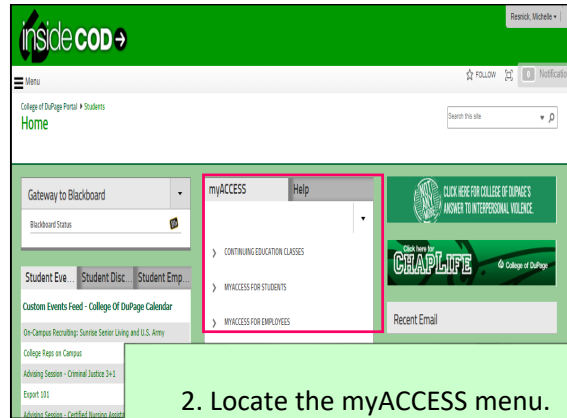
insideCOD

Resnick, Michelle

Menu

FOLLOW

Notification

College of DuPage Portal ▸ Students

Home

Search this site

Gateway to Blackboard

Blackboard Status

myACCESS

Help

CONTINUING EDUCATION CLASSES

MYACCESS FOR STUDENTS

MYACCESS FOR EMPLOYEES

CLICK HERE FOR COLLEGE OF DUPAGE'S ANSWER TO INTERPERSONAL VIOLENCE.

Click here for

CHAPLIFE

College of DuPage

Recent Email

Student Eve...

Student Disc...

Student Emp...

Custom Events Feed - College Of DuPage Calendar

On-Campus Recruiting: Sunrise Senior Living and U.S. Army

College Reps on Campus

Advising Session - Criminal Justice 3+1

Export 101

Advising Session - Certified Nursing Assist

2. Locate the myACCESS menu.